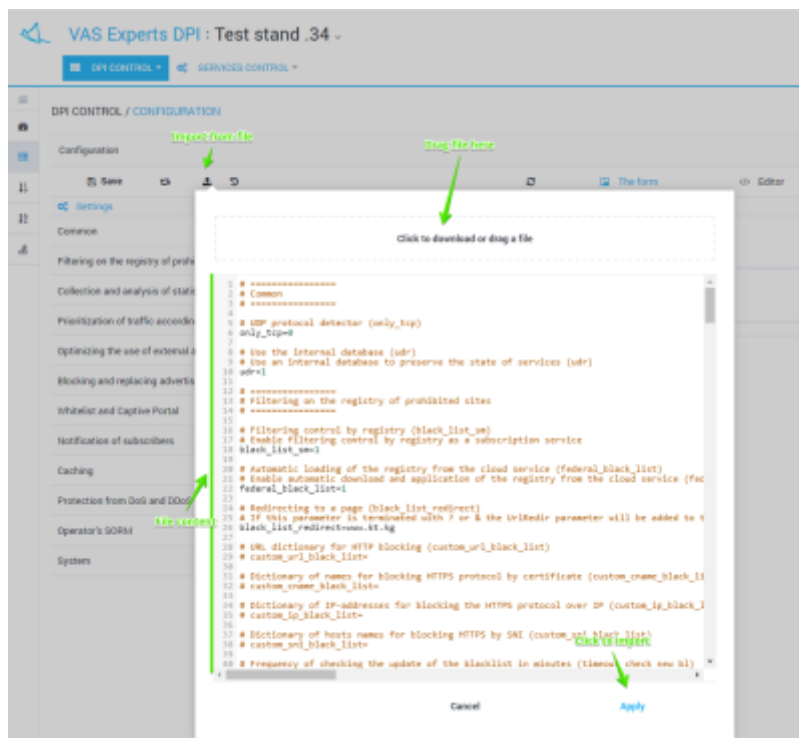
VAS Experts DPI : Test stand .34

DPI CONTROL SERVICES CONTROL

DPI CONTROL / CONFIGURATION

Configuration

Import from file

Drag file here

Save

The form Editor

Settings

Common

Filtering on the registry of prohi

Collection and analysis of stati

Prioritization of traffic accordin

Optimizing the use of external

Blocking and replacing adverti

Whitelist and Captive Portal

Notification of subscribers

Caching

Protection from DoS and DDoS

Operator's SORM

System

Click to download or drag a file

File content

1 # ================
2 # Common
3 # ================
4
5 # UDP protocol detector (only_tcp)
6 only_tcp=0
7
8 # Use the internal database (udr)
9 # Use an internal database to preserve the state of services (udr)
10 udr=1
11
12 # ================
13 # Filtering on the registry of prohibited sites
14 # ================
15
16 # Filtering control by registry (black_list_sm)
17 # Enable filtering control by registry as a subscription service
18 black_list_sm=1
19
20 # Automatic loading of the registry from the cloud service (federal_black_list)
21 # Enable automatic download and application of the registry from the cloud service (fe
22 federal_black_list=1
23
24 # Redirecting to a page (black_list_redirect)
25 # If this parameter is terminated with ? or & the UrlRedir parameter will be added to t
26 black_list_redirect=
27
28 # URL dictionary for HTTP blocking (custom_url_black_list)
29 # custom_url_black_list=
30
31 # Dictionary of names for blocking HTTPS protocol by certificate (custom_cname_black_li
32 # custom_cname_black_list=
33
34 # Dictionary of IP-addresses for blocking the HTTPS protocol over IP (custom_ip_black_l
35 # custom_ip_black_list=
36
37 # Dictionary of hosts names for blocking HTTPS by SNI (custom_sni_black_list)
38 # custom_sni_black_list=
39
40 # Frequency of checking the update of the blacklist in minutes (timeout_check_new_bl)

Click to import

Cancel Apply